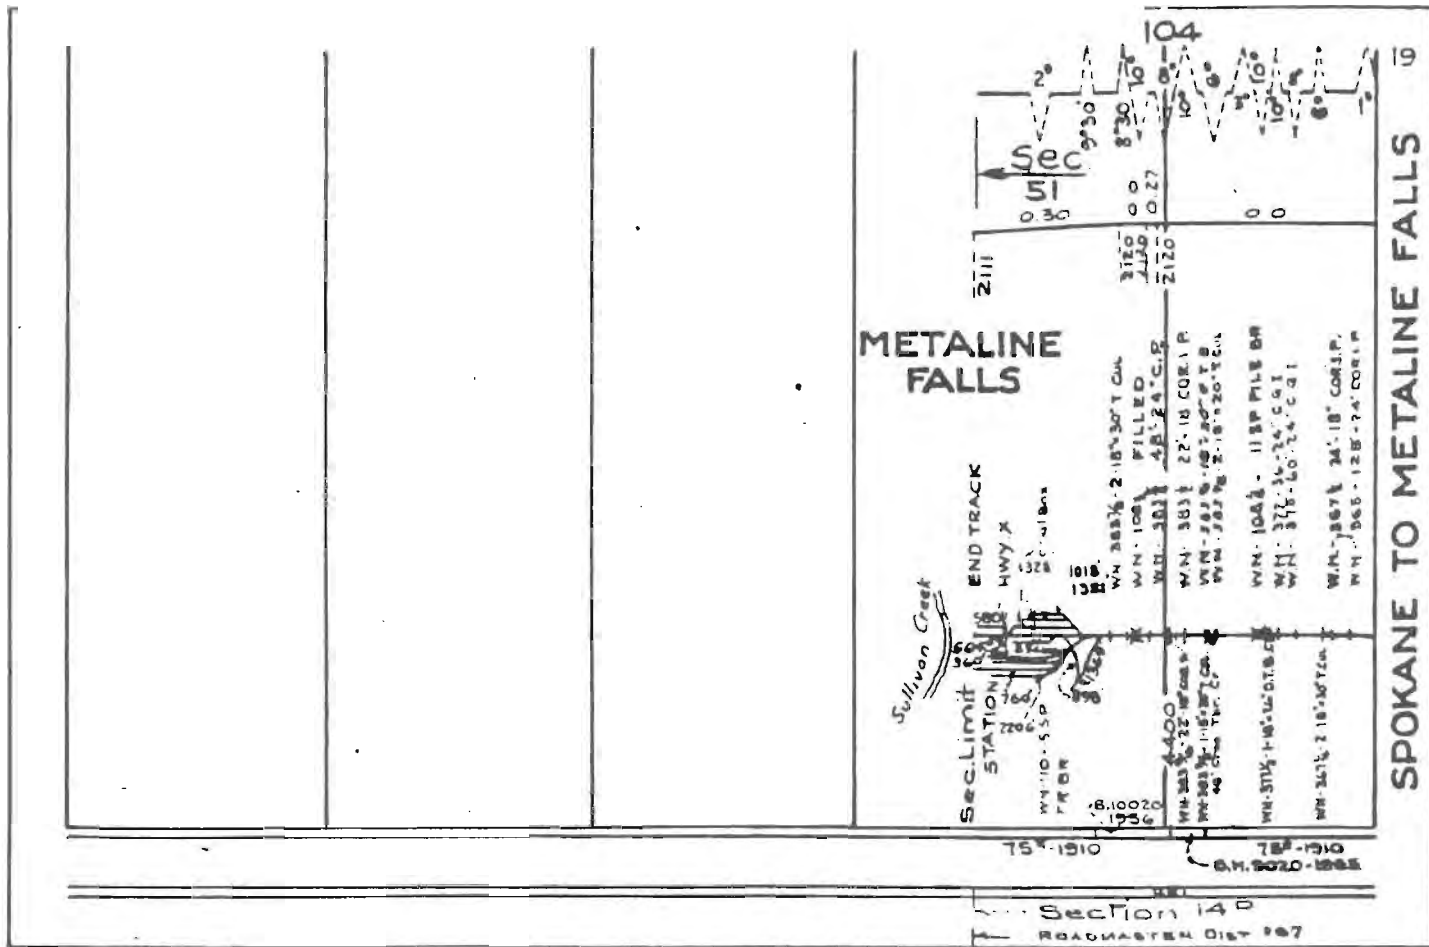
104

19

2°

9°30

10°

8°30

8°

10°

6°

3°

10°

10°

6°

6°

1°

Sec
51
0.30

0 0
0 0.27

0 0

2111

2120
2120

METALINE FALLS

END TRACK

HWY. X

1328

1018
1381

W.N. 383½ - 2-18"x30" T. Cul.

W.N. 108½ FILLED

W.N. 383⅞ 48"-24" C.P.

W.N. 383½ 22'-18" COR. I. P.

W.N. 383⅝

W.N. 383⅞

W.N. 104⅜ - 11 SP PILE BR

W.N. 377

W.N. 378

W.N. 385⅞ 34'-18" COR. I. P.

W.N. 386 - 128'-24" COR. I. P.

Sullivan Creek

580

560

360

760

2206

398

Sec. Limit STATION

W.N. 110 - 5 SP FR BR

8.10020
1956

4400

W.N. 383½

W.N. 383¾

W.N. 377½

W.N. 387½ 2-18"x30" T. Cul.

75# - 1910

75# - 1910

B.M. 2020 - 1985

SPOKANE TO METALINE FALLS

Section 14 B

ROADMASTER DIST 197